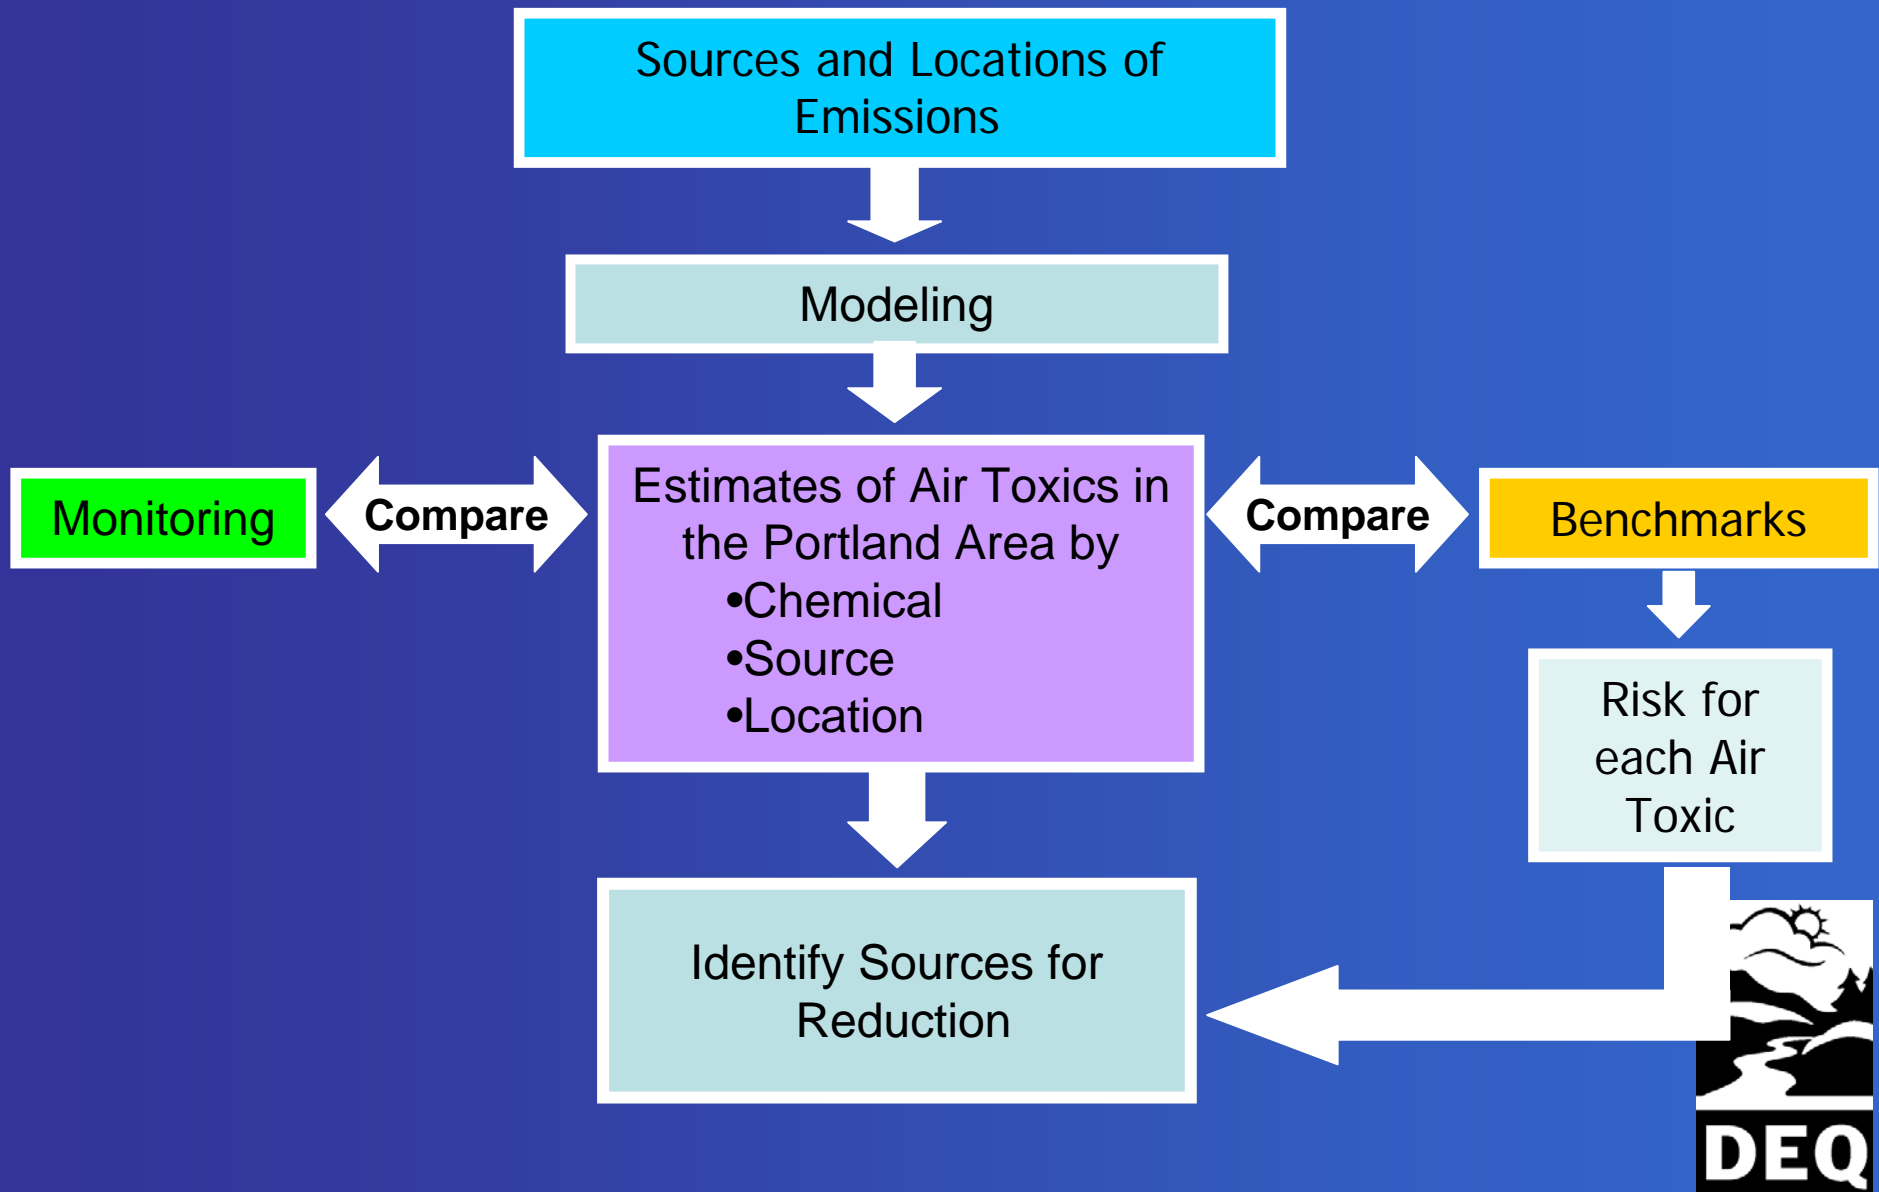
Sources and Locations of Emissions

Modeling

Monitoring

Compare

Estimates of Air Toxics in the Portland Area by
•Chemical
•Source
•Location

Compare

Benchmarks

Risk for each Air Toxic

Identify Sources for Reduction

DEQ